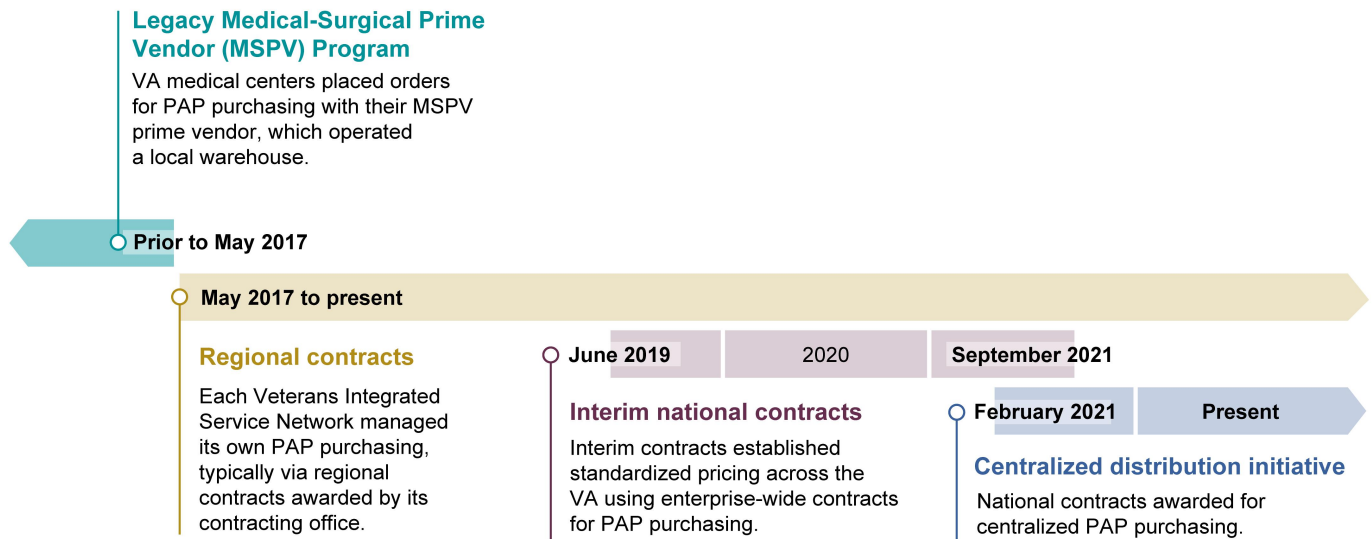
Legacy Medical-Surgical Prime Vendor (MSPV) Program

VA medical centers placed orders for PAP purchasing with their MSPV prime vendor, which operated a local warehouse.

Prior to May 2017

May 2017 to present

Regional contracts

Each Veterans Integrated Service Network managed its own PAP purchasing, typically via regional contracts awarded by its contracting office.

June 2019

2020

September 2021

Interim national contracts

Interim contracts established standardized pricing across the VA using enterprise-wide contracts for PAP purchasing.

February 2021

Present

Centralized distribution initiative

National contracts awarded for centralized PAP purchasing.